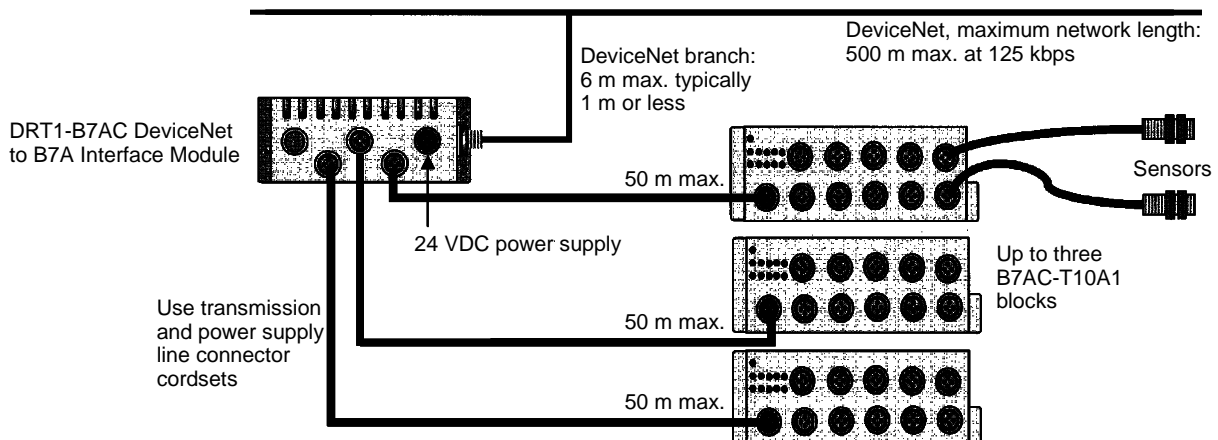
DeviceNet, maximum network length: 500 m max. at 125 kbps

DeviceNet branch: 6 m max. typically 1 m or less

DRT1-B7AC DeviceNet to B7A Interface Module

50 m max.

Sensors

24 VDC power supply

Up to three B7AC-T10A1 blocks

Use transmission and power supply line connector cordsets

50 m max.

50 m max.